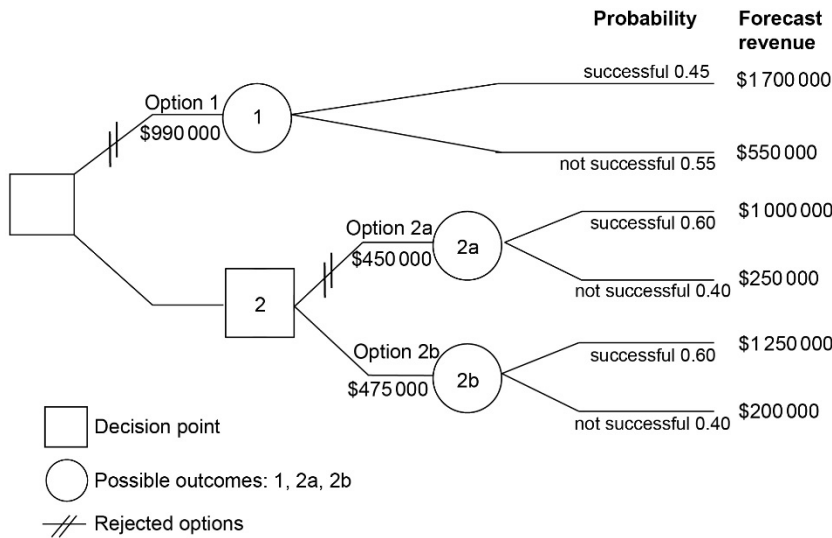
Probability

Forecast revenue

Option 1
$990 000
1
successful 0.45
$1 700 000
not successful 0.55
$550 000

2
Option 2a
$450 000
2a
successful 0.60
$1 000 000
not successful 0.40
$250 000

Option 2b
$475 000
2b
successful 0.60
$1 250 000
not successful 0.40
$200 000

Decision point
Possible outcomes: 1, 2a, 2b
Rejected options